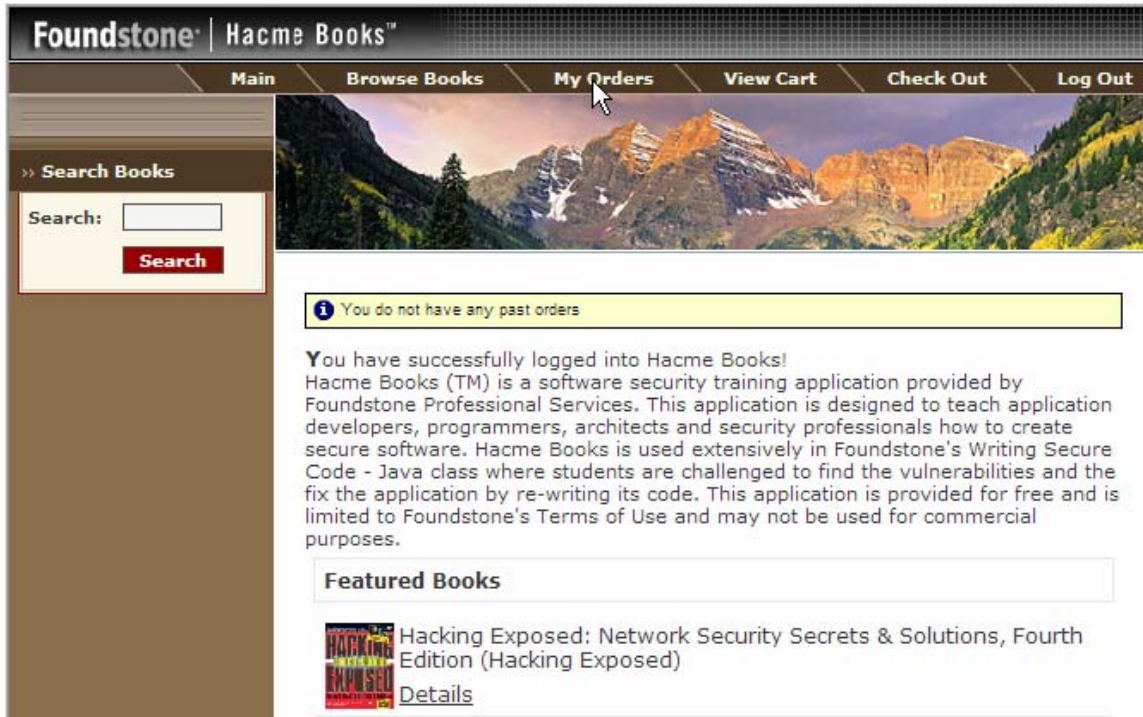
Foundstone | Hacme Books™

Main Browse Books My Orders View Cart Check Out Log Out

» Search Books

Search:

Search

You do not have any past orders

You have successfully logged into Hacme Books!
Hacme Books (TM) is a software security training application provided by Foundstone Professional Services. This application is designed to teach application developers, programmers, architects and security professionals how to create secure software. Hacme Books is used extensively in Foundstone's Writing Secure Code - Java class where students are challenged to find the vulnerabilities and the fix the application by re-writing its code. This application is provided for free and is limited to Foundstone's Terms of Use and may not be used for commercial purposes.

Featured Books

Hacking Exposed: Network Security Secrets & Solutions, Fourth Edition (Hacking Exposed)
Details